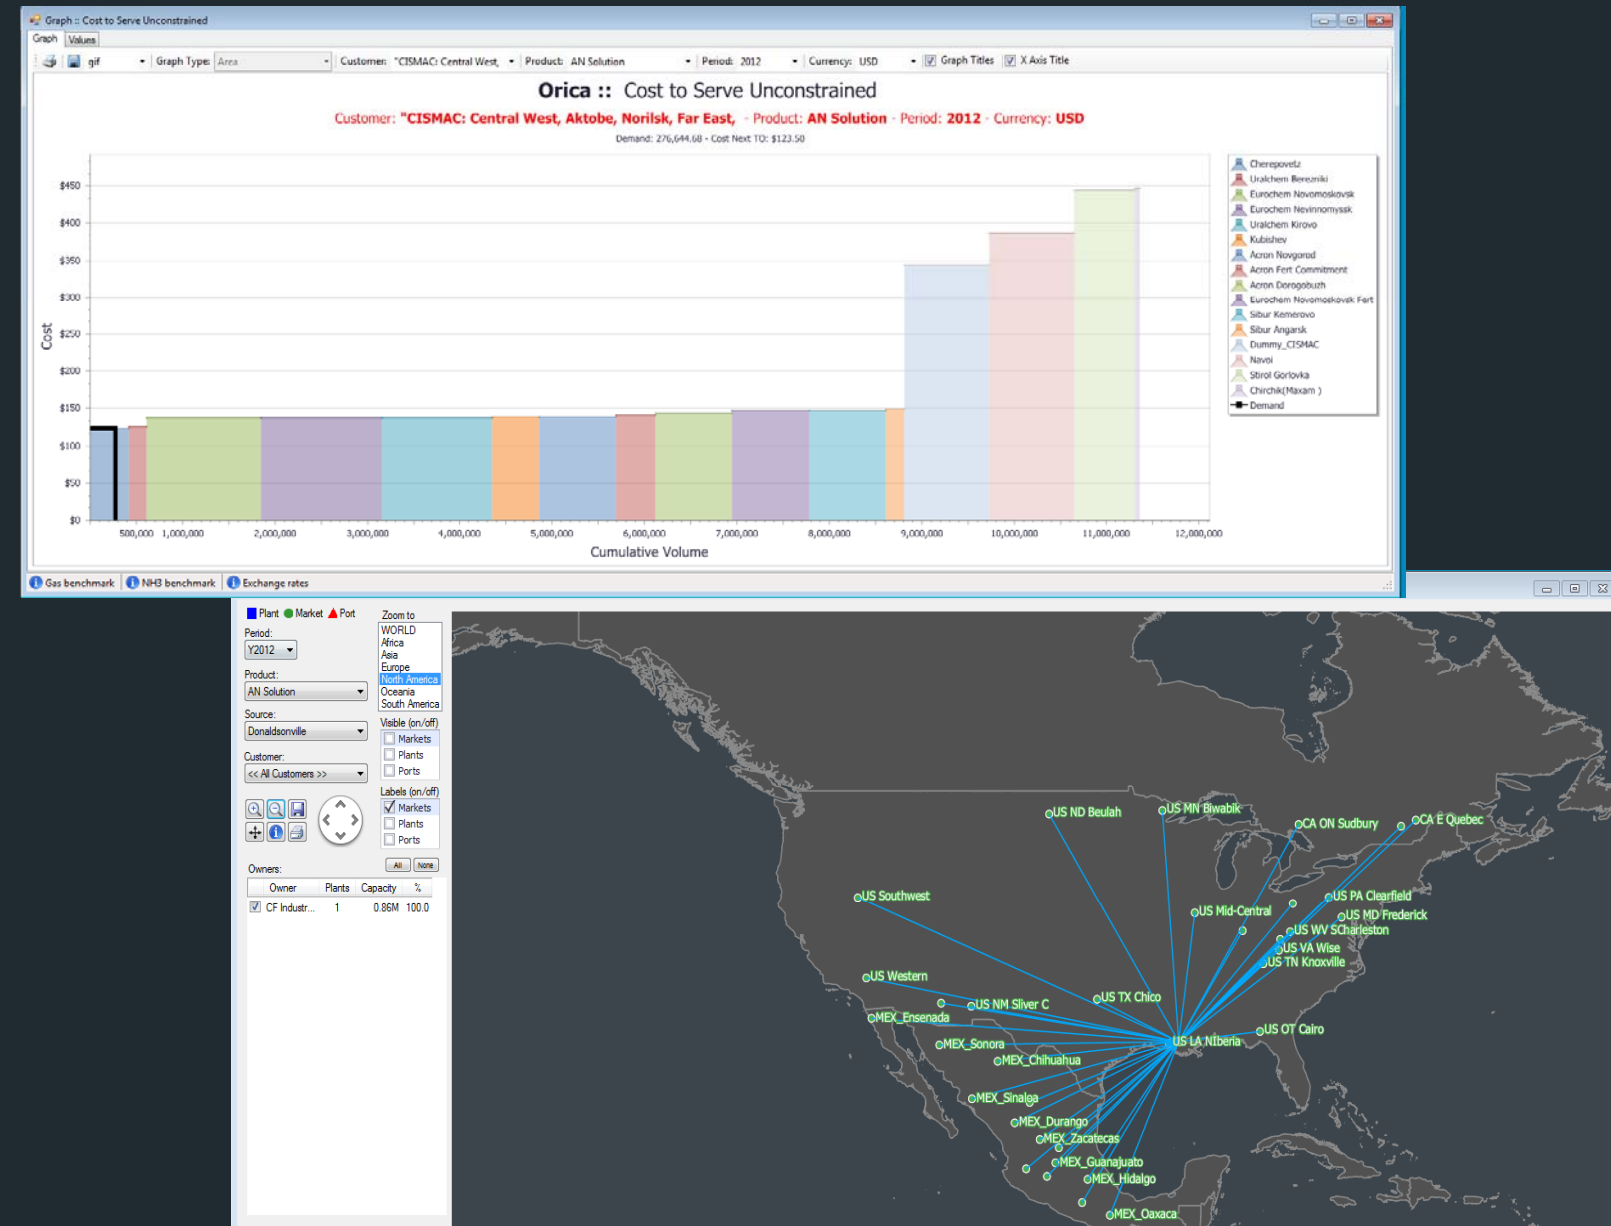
Graph :: Cost to Serve Unconstrained

Graph | Values

gif | Graph Type: Area | Customer: "CISMAC: Central West, | Product: AN Solution | Period: 2012 | Currency: USD | Graph Titles | X Axis Title

Orica :: Cost to Serve Unconstrained

Customer: "CISMAC: Central West, Aktobe, Norilsk, Far East, - Product: AN Solution - Period: 2012 - Currency: USD

Demand: 276,644.68 - Cost Next TO: $123.50

$450
$400
$350
$300
$250
$200
$150
$100
$50
$0

Cost

500,000 1,000,000 2,000,000 3,000,000 4,000,000 5,000,000 6,000,000 7,000,000 8,000,000 9,000,000 10,000,000 11,000,000 12,000,000

Cumulative Volume

Cherepovetz
Uralchem Berezniki
Eurochem Novomoskovsk
Eurochem Nevinnomyssk
Uralchem Kirovo
Kubishev
Acron Novgorod
Acron Fert Commitment
Acron Dorogobuzh
Eurochem Novomoskovsk Fert
Sibur Kemerovo
Sibur Angarsk
Dummy_CISMAC
Navoi
Stirol Gorlovka
Chirchik(Maxam )
Demand

Gas benchmark | NH3 benchmark | Exchange rates

Plant Market Port

Period:
Y2012

Product:
AN Solution

Source:
Donaldsonville

Customer:
<< All Customers >>

Zoom to
WORLD
Africa
Asia
Europe
North America
Oceania
South America

Visible (on/off)
Markets
Plants
Ports

Labels (on/off)
Markets
Plants
Ports

All None

Owners:

| Owner | Plants | Capacity | % |
|---|---|---|---|
| CF Industr... | 1 | 0.86M | 100.0 |

US ND Beulah
US MN Biwabik
CA ON Sudbury
CA E Quebec
US Southwest
US Mid-Central
US PA Clearfield
US MD Frederick
US WV SCharleston
US VA Wise
US TN Knoxville
US Western
US NM Sliver C
US TX Chico
MEX_Ensenada
US OT Cairo
US LA Niberia
MEX_Sonora
MEX_Chihuahua
MEX_Sinaloa
MEX_Durango
MEX_Zacatecas
MEX_Guanajuato
MEX_Hidalgo
MEX_Oaxaca